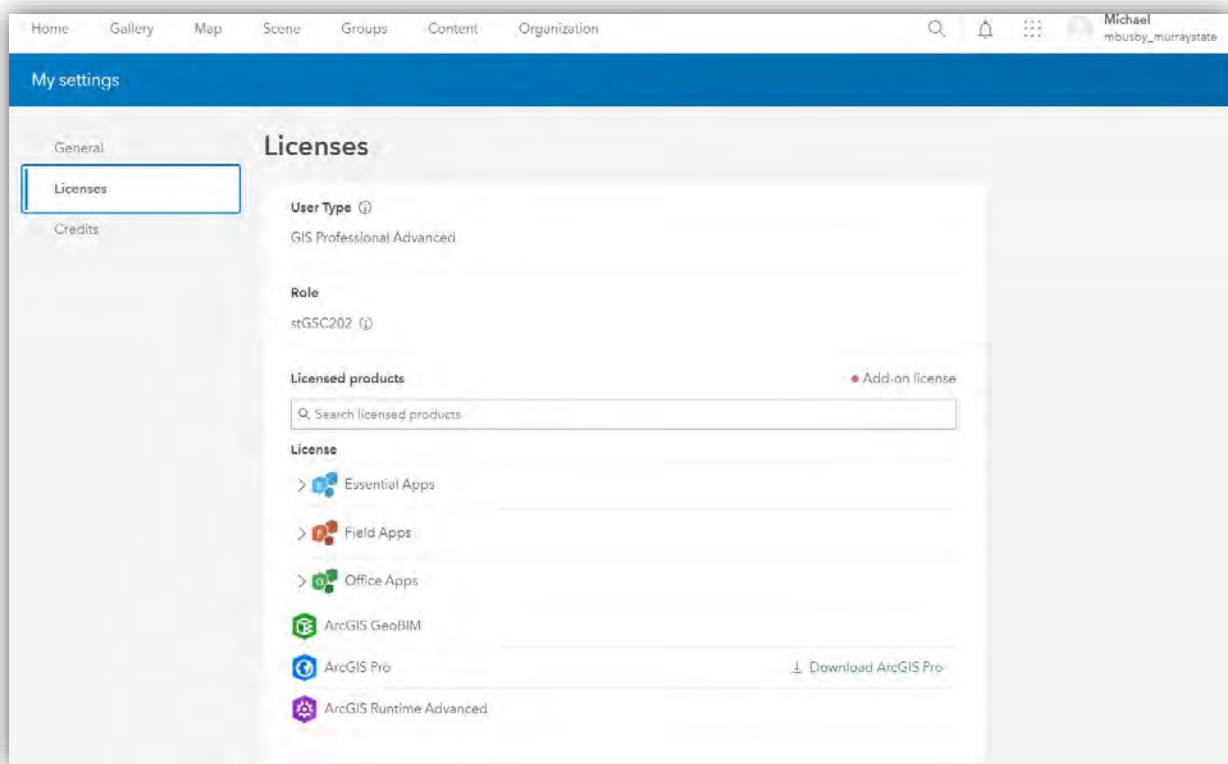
Home Gallery Map Scene Groups Content Organization

Michael
mbusby_murraystate

My settings

General
Licenses
Credits

Licenses

User Type ⓘ
GIS Professional Advanced

Role
stGSC202 ⓘ

Licensed products
• Add-on license

Search licensed products

License

Essential Apps

Field Apps

Office Apps

ArcGIS GeoBIM

ArcGIS Pro
Download ArcGIS Pro

ArcGIS Runtime Advanced